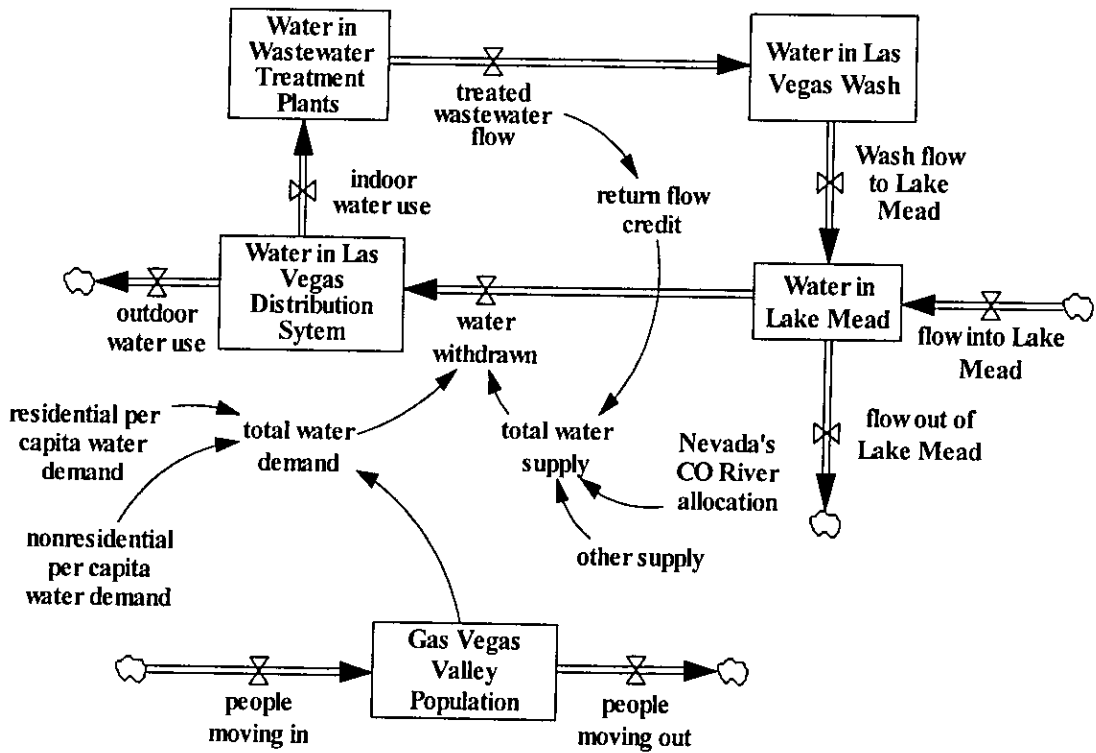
Water in Wastewater Treatment Plants

treated wastewater flow

Water in Las Vegas Wash

Wash flow to Lake Mead

indoor water use

return flow credit

Water in Las Vegas Distribution Sytem

outdoor water use

water withdrawn

Water in Lake Mead

flow into Lake Mead

residential per capita water demand

total water demand

total water supply

Nevada's CO River allocation

flow out of Lake Mead

nonresidential per capita water demand

other supply

Gas Vegas Valley Population

people moving in

people moving out